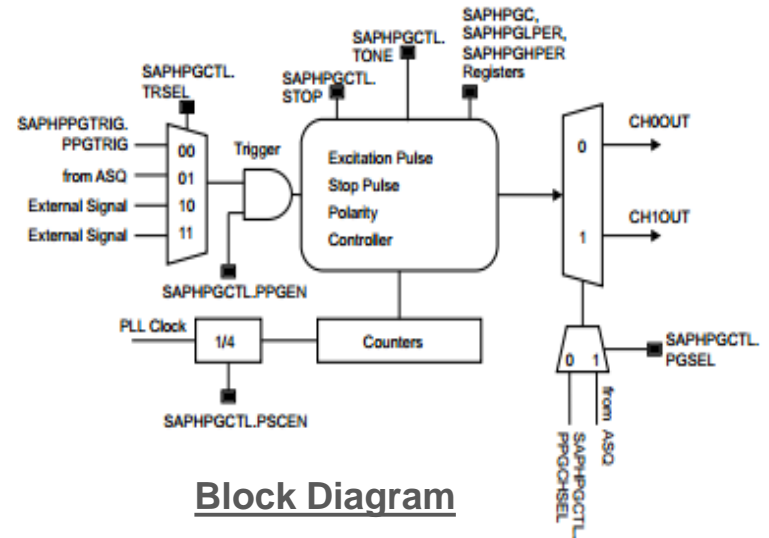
SAPHPGC, SAPHPGLPER, SAPHPGHPER Registers

SAPHPGCTL. TONE

SAPHPGCTL. STOP

SAPHPGCTL. TRSEL

SAPHPPGTRIG. PPGTRIG

00

from ASQ

01

External Signal

10

External Signal

11

Trigger

Excitation Pulse

Stop Pulse

Polarity

Controller

0

1

CH0OUT

CH1OUT

SAPHPGCTL.PPGEN

PLL Clock

1/4

Counters

SAPHPGCTL.PSCEN

0

1

SAPHPGCTL. PGSEL

SAPHPGCTL. PPGCHSEL

from ASQ

Block Diagram